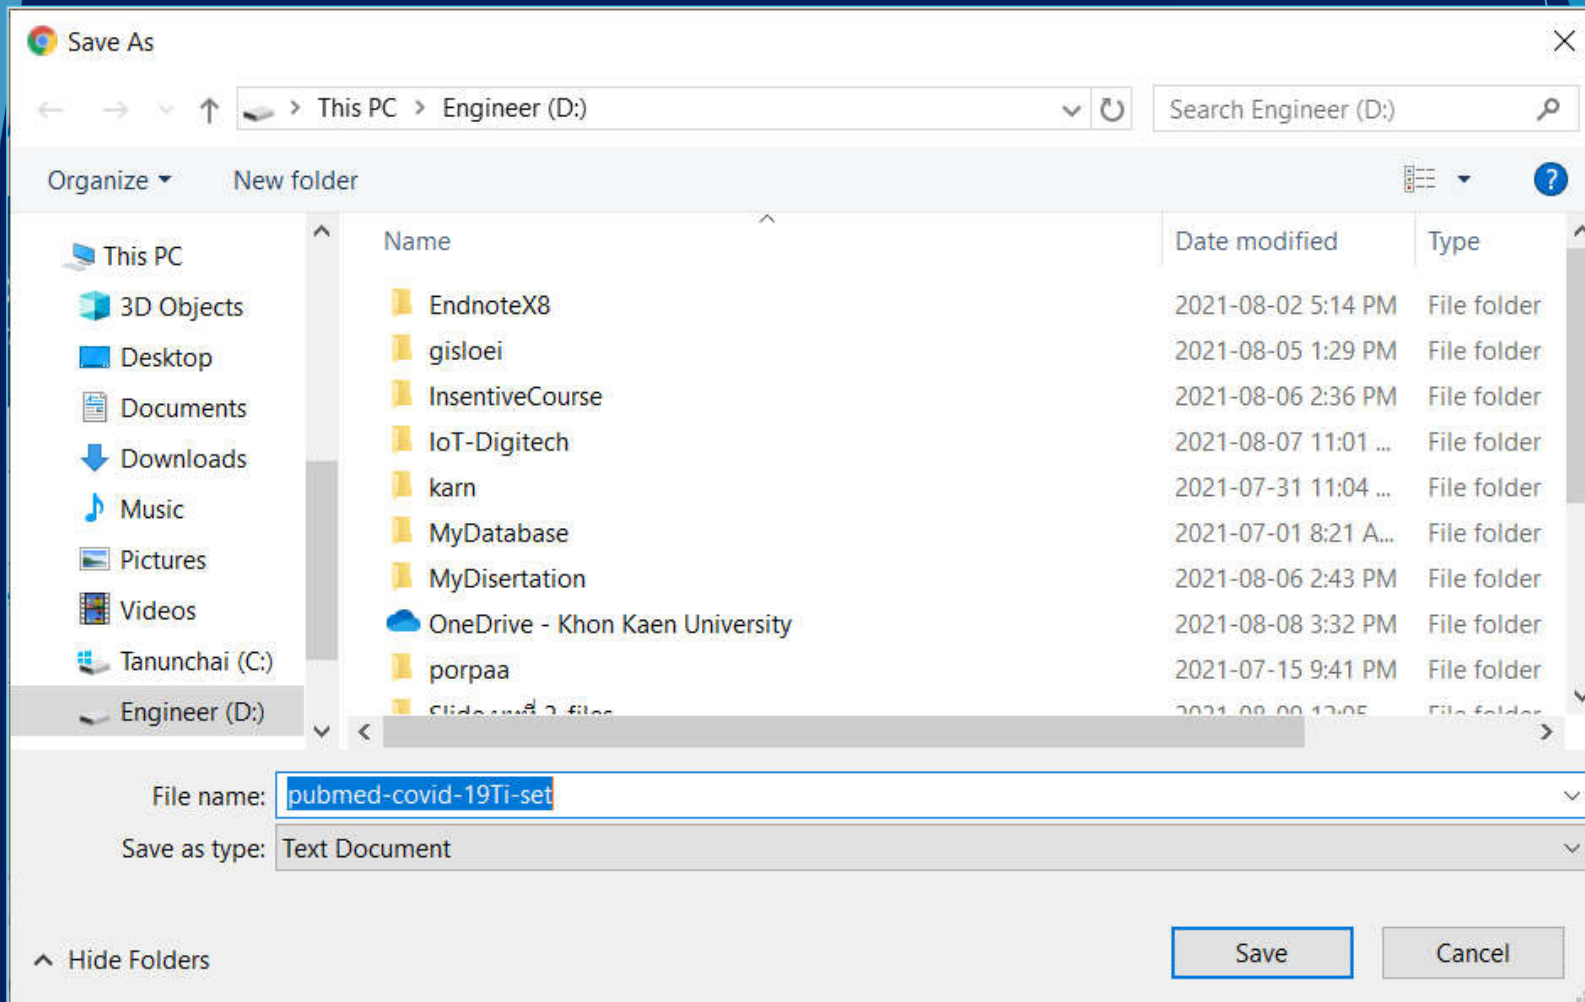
Save As

This PC > Engineer (D:)

Search Engineer (D:)

Organize ▾ New folder

This PC
3D Objects
Desktop
Documents
Downloads
Music
Pictures
Videos
Tanunchai (C:)
Engineer (D:)

| Name | Date modified | Type |
|---|---|---|
| EndnoteX8 | 2021-08-02 5:14 PM | File folder |
| gisloei | 2021-08-05 1:29 PM | File folder |
| InsentiveCourse | 2021-08-06 2:36 PM | File folder |
| IoT-Digitech | 2021-08-07 11:01 ... | File folder |
| karn | 2021-07-31 11:04 ... | File folder |
| MyDatabase | 2021-07-01 8:21 A... | File folder |
| MyDisertation | 2021-08-06 2:43 PM | File folder |
| OneDrive - Khon Kaen University | 2021-08-08 3:32 PM | File folder |
| porpaa | 2021-07-15 9:41 PM | File folder |
| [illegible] | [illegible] | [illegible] |

File name: pubmed-covid-19Ti-set

Save as type: Text Document

Hide Folders

Save Cancel